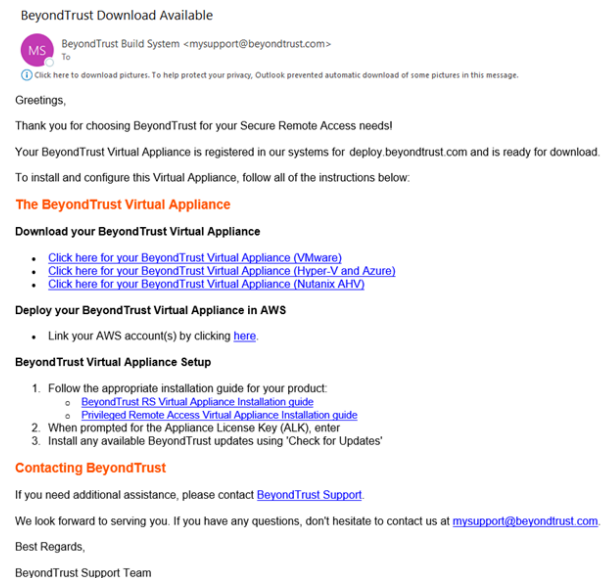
BeyondTrust Download Available

MS

BeyondTrust Build System <mysupport@beyondtrust.com>
To

Click here to download pictures. To help protect your privacy, Outlook prevented automatic download of some pictures in this message.

Greetings,

Thank you for choosing BeyondTrust for your Secure Remote Access needs!

Your BeyondTrust Virtual Appliance is registered in our systems for deploy.beyondtrust.com and is ready for download.

To install and configure this Virtual Appliance, follow all of the instructions below:

The BeyondTrust Virtual Appliance

Download your BeyondTrust Virtual Appliance

- Click here for your BeyondTrust Virtual Appliance (VMware)
- Click here for your BeyondTrust Virtual Appliance (Hyper-V and Azure)
- Click here for your BeyondTrust Virtual Appliance (Nutanix AHV)

Deploy your BeyondTrust Virtual Appliance in AWS

- Link your AWS account(s) by clicking here.

BeyondTrust Virtual Appliance Setup

1. Follow the appropriate installation guide for your product:
   - BeyondTrust RS Virtual Appliance Installation guide
   - Privileged Remote Access Virtual Appliance Installation guide
2. When prompted for the Appliance License Key (ALK), enter
3. Install any available BeyondTrust updates using 'Check for Updates'

Contacting BeyondTrust

If you need additional assistance, please contact BeyondTrust Support.

We look forward to serving you. If you have any questions, don't hesitate to contact us at mysupport@beyondtrust.com.

Best Regards,

BeyondTrust Support Team